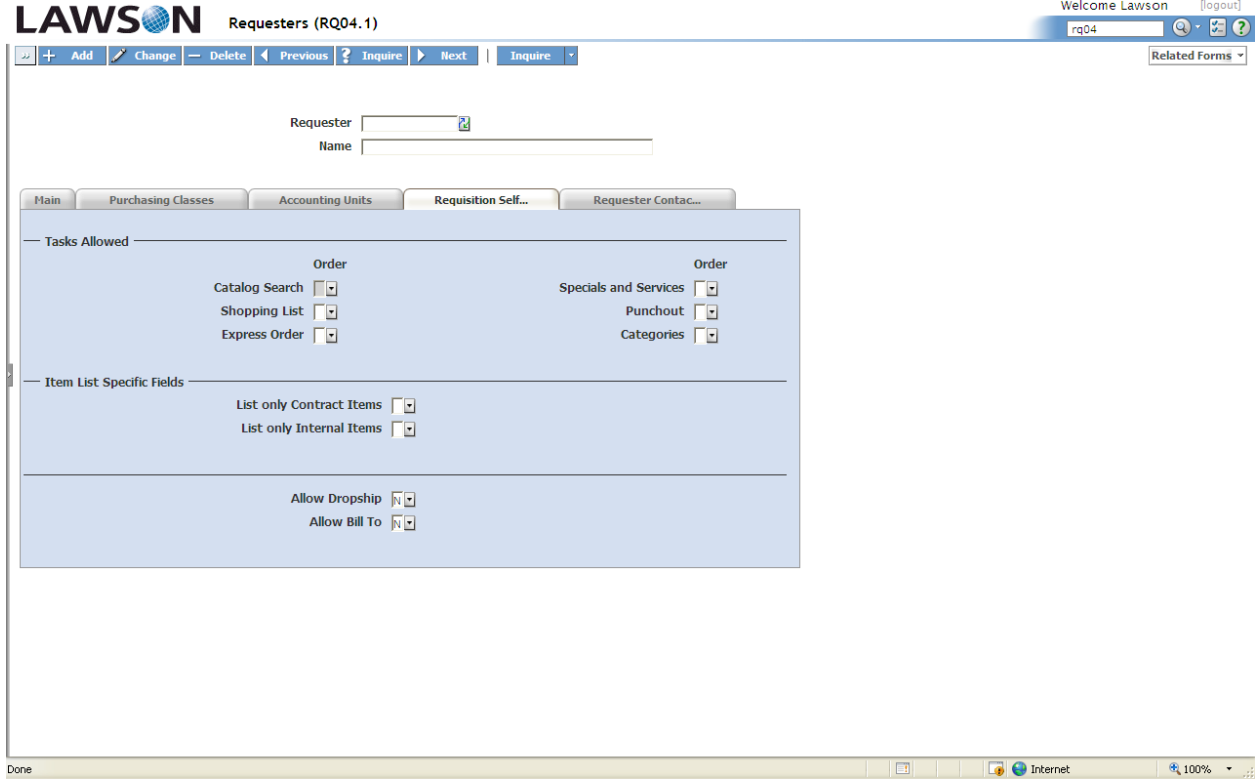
LAWSON Requesters (RQ04.1)

Welcome Lawson [logout]

rq04

Add Change Delete Previous Inquire Next | Inquire

Related Forms

Requester
Name

Main | Purchasing Classes | Accounting Units | Requisition Self... | Requester Contac...

Tasks Allowed

Order
Catalog Search
Shopping List
Express Order

Order
Specials and Services
Punchout
Categories

Item List Specific Fields

List only Contract Items
List only Internal Items

Allow Dropship N
Allow Bill To N

Done

Internet

100%